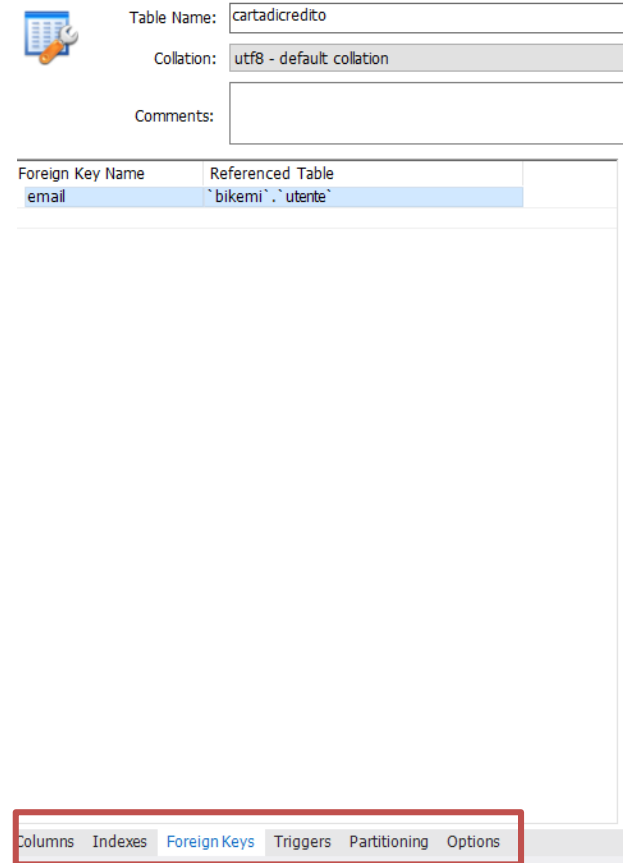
Table Name: cartadicredito

Collation: utf8 - default collation

Comments:

| Foreign Key Name | Referenced Table |
|---|---|
| email | `bikemi`.`utente` |

Columns Indexes Foreign Keys Triggers Partitioning Options